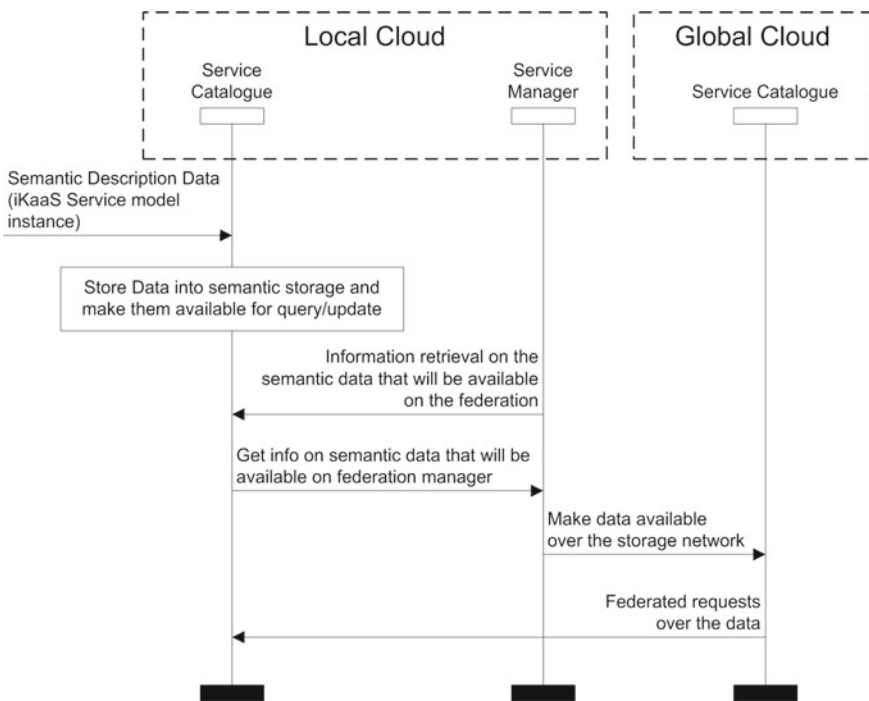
Local Cloud

Service Catalogue

Service Manager

Global Cloud

Service Catalogue

Semantic Description Data (iKaaS Service model instance)

Store Data into semantic storage and make them available for query/update

Information retrieval on the semantic data that will be available on the federation

Get info on semantic data that will be available on federation manager

Make data available over the storage network

Federated requests over the data